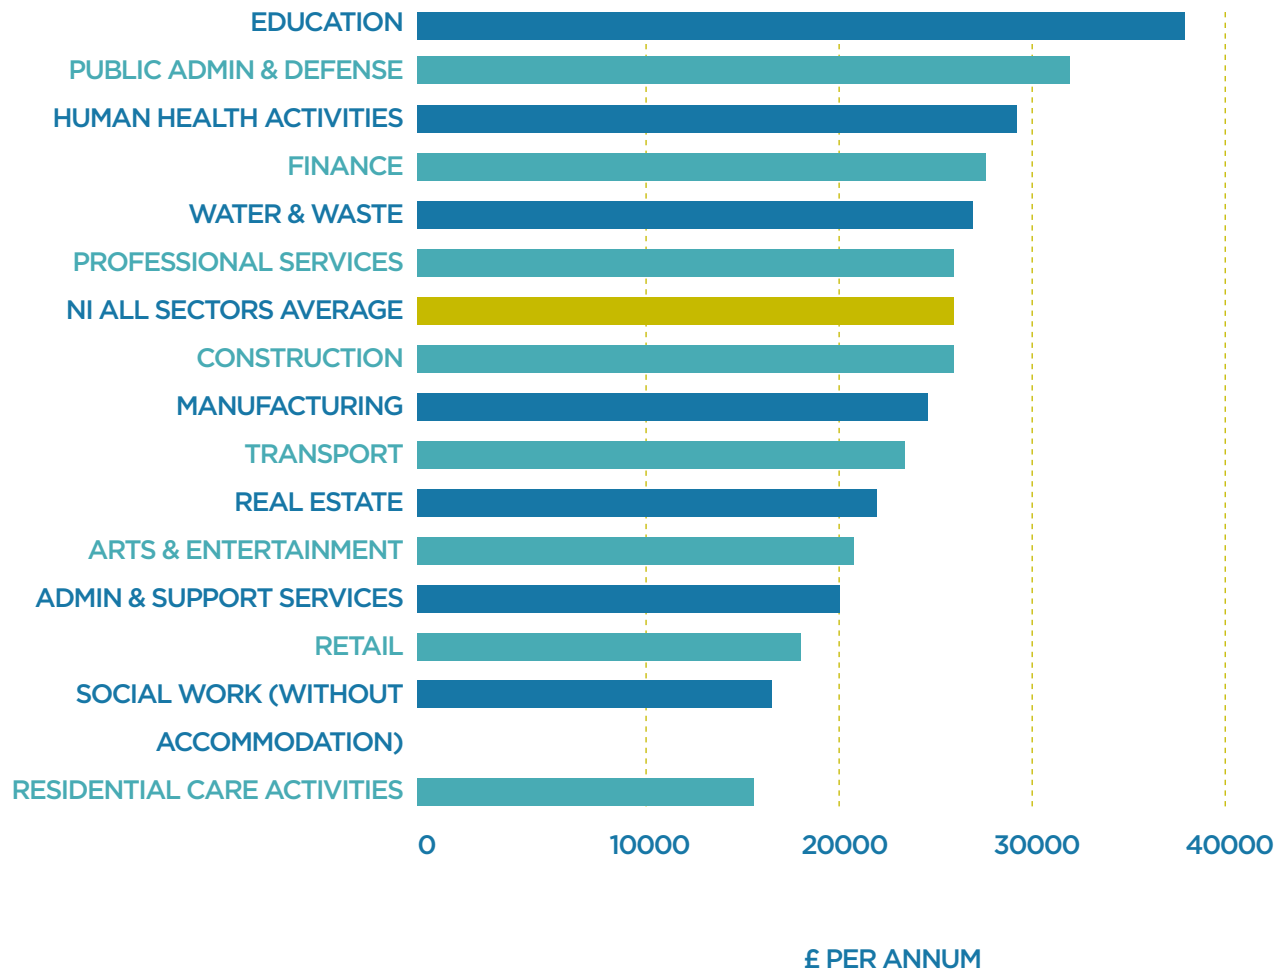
EDUCATION
PUBLIC ADMIN & DEFENSE
HUMAN HEALTH ACTIVITIES
FINANCE
WATER & WASTE
PROFESSIONAL SERVICES
NI ALL SECTORS AVERAGE
CONSTRUCTION
MANUFACTURING
TRANSPORT
REAL ESTATE
ARTS & ENTERTAINMENT
ADMIN & SUPPORT SERVICES
RETAIL
SOCIAL WORK (WITHOUT ACCOMMODATION)
RESIDENTIAL CARE ACTIVITIES

0
10000
20000
30000
40000

£ PER ANNUM